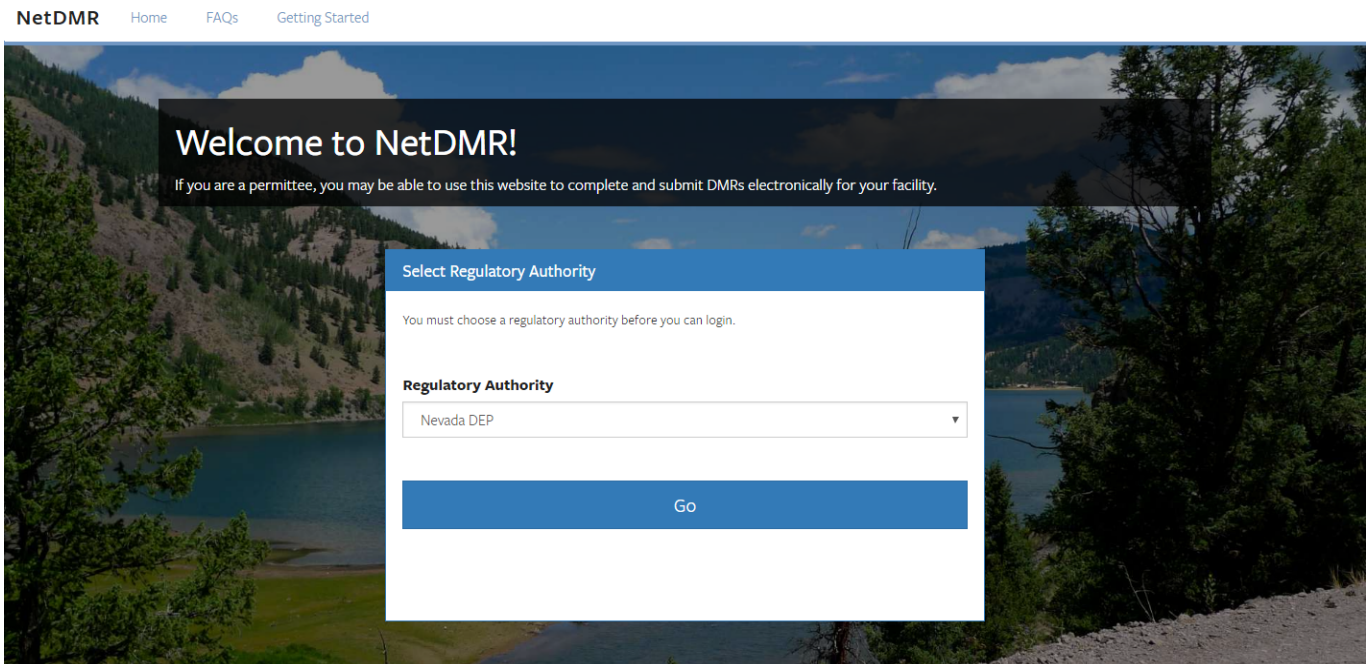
NetDMR Home FAQs Getting Started

Welcome to NetDMR!

If you are a permittee, you may be able to use this website to complete and submit DMRs electronically for your facility.

Select Regulatory Authority

You must choose a regulatory authority before you can login.

Regulatory Authority

Nevada DEP

Go